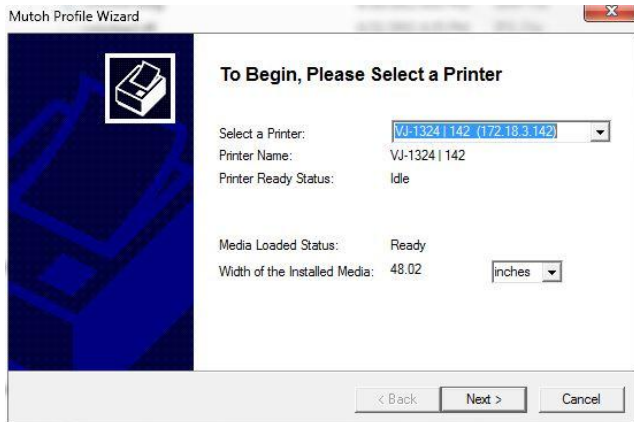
Mutoh Profile Wizard

To Begin, Please Select a Printer

Select a Printer: VJ-1324 | 142 (172.18.3.142)
Printer Name: VJ-1324 | 142
Printer Ready Status: Idle

Media Loaded Status: Ready
Width of the Installed Media: 48.02 inches

< Back Next > Cancel